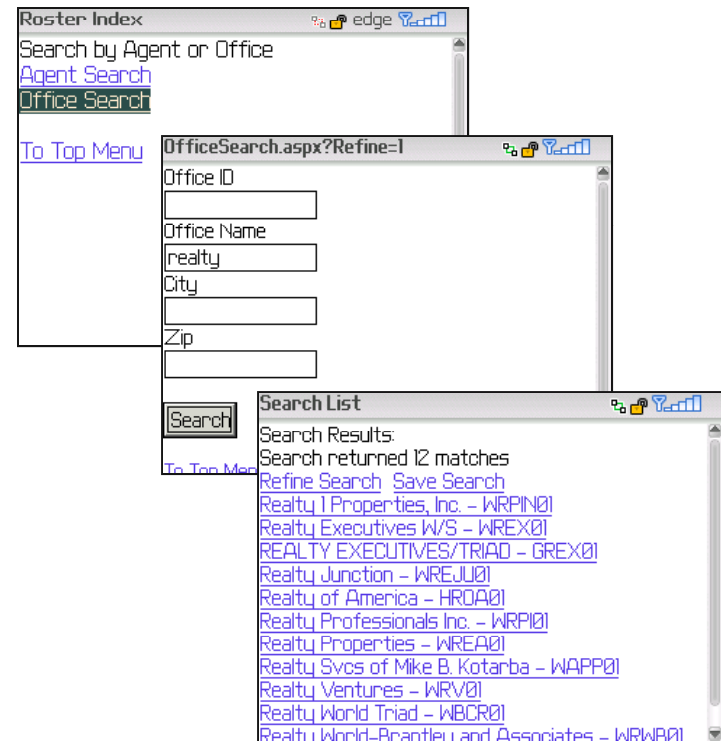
Roster Index
edge

Search by Agent or Office
Agent Search
Office Search

To Top Menu

OfficeSearch.aspx?Refine=1

Office ID

Office Name
realty
City

Zip

Search

To Top Men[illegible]

Search List

Search Results:
Search returned 12 matches
Refine Search Save Search
Realty 1 Properties, Inc. - WRPIN01
Realty Executives W/S - WREX01
REALTY EXECUTIVES/TRIAD - GREX01
Realty Junction - WREJU01
Realty of America - HROA01
Realty Professionals Inc. - WRPI01
Realty Properties - WREA01
Realty Svcs of Mike B. Kotarba - WAPP01
Realty Ventures - WRV01
Realty World Triad - WBCR01
Realty World-Brantley and Associates - WRWB01